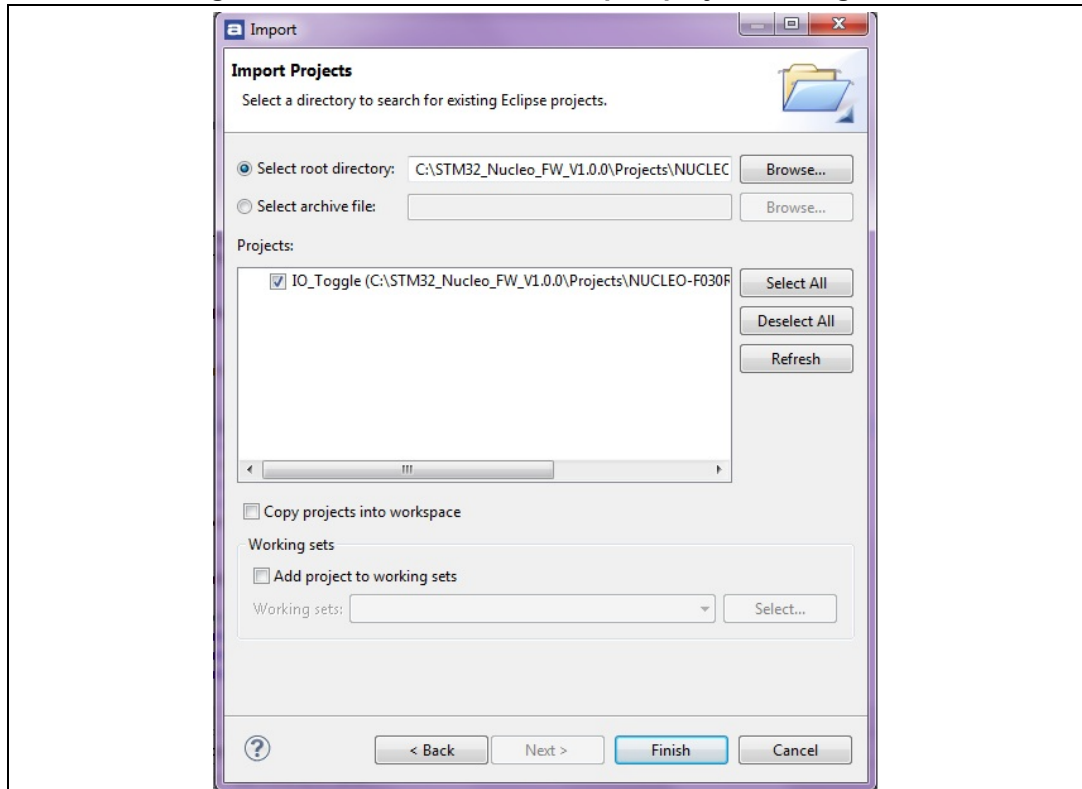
Import

Import Projects

Select a directory to search for existing Eclipse projects.

Select root directory: C:\STM32_Nucleo_FW_V1.0.0\Projects\NUCLEC Browse...

Select archive file: Browse...

Projects:

IO_Toggle (C:\STM32_Nucleo_FW_V1.0.0\Projects\NUCLEO-F030F

Select All

Deselect All

Refresh

Copy projects into workspace

Working sets

Add project to working sets

Working sets: Select...

< Back Next > Finish Cancel